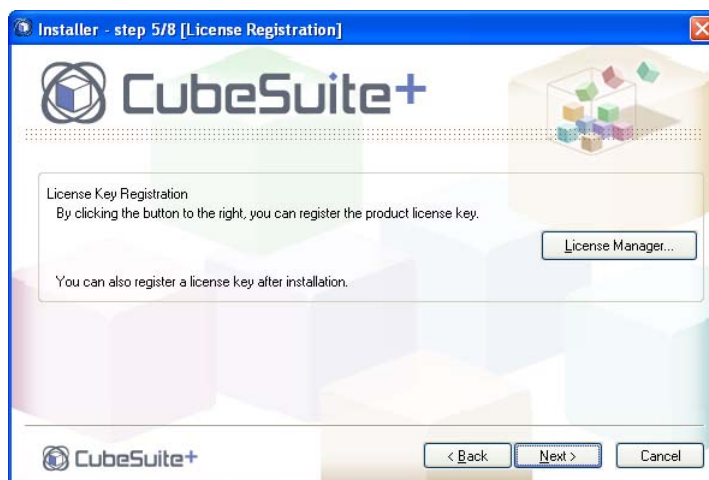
Installer - step 5/8 [License Registration]

CubeSuite+

License Key Registration

By clicking the button to the right, you can register the product license key.

License Manager...

You can also register a license key after installation.

CubeSuite+

< Back

Next >

Cancel